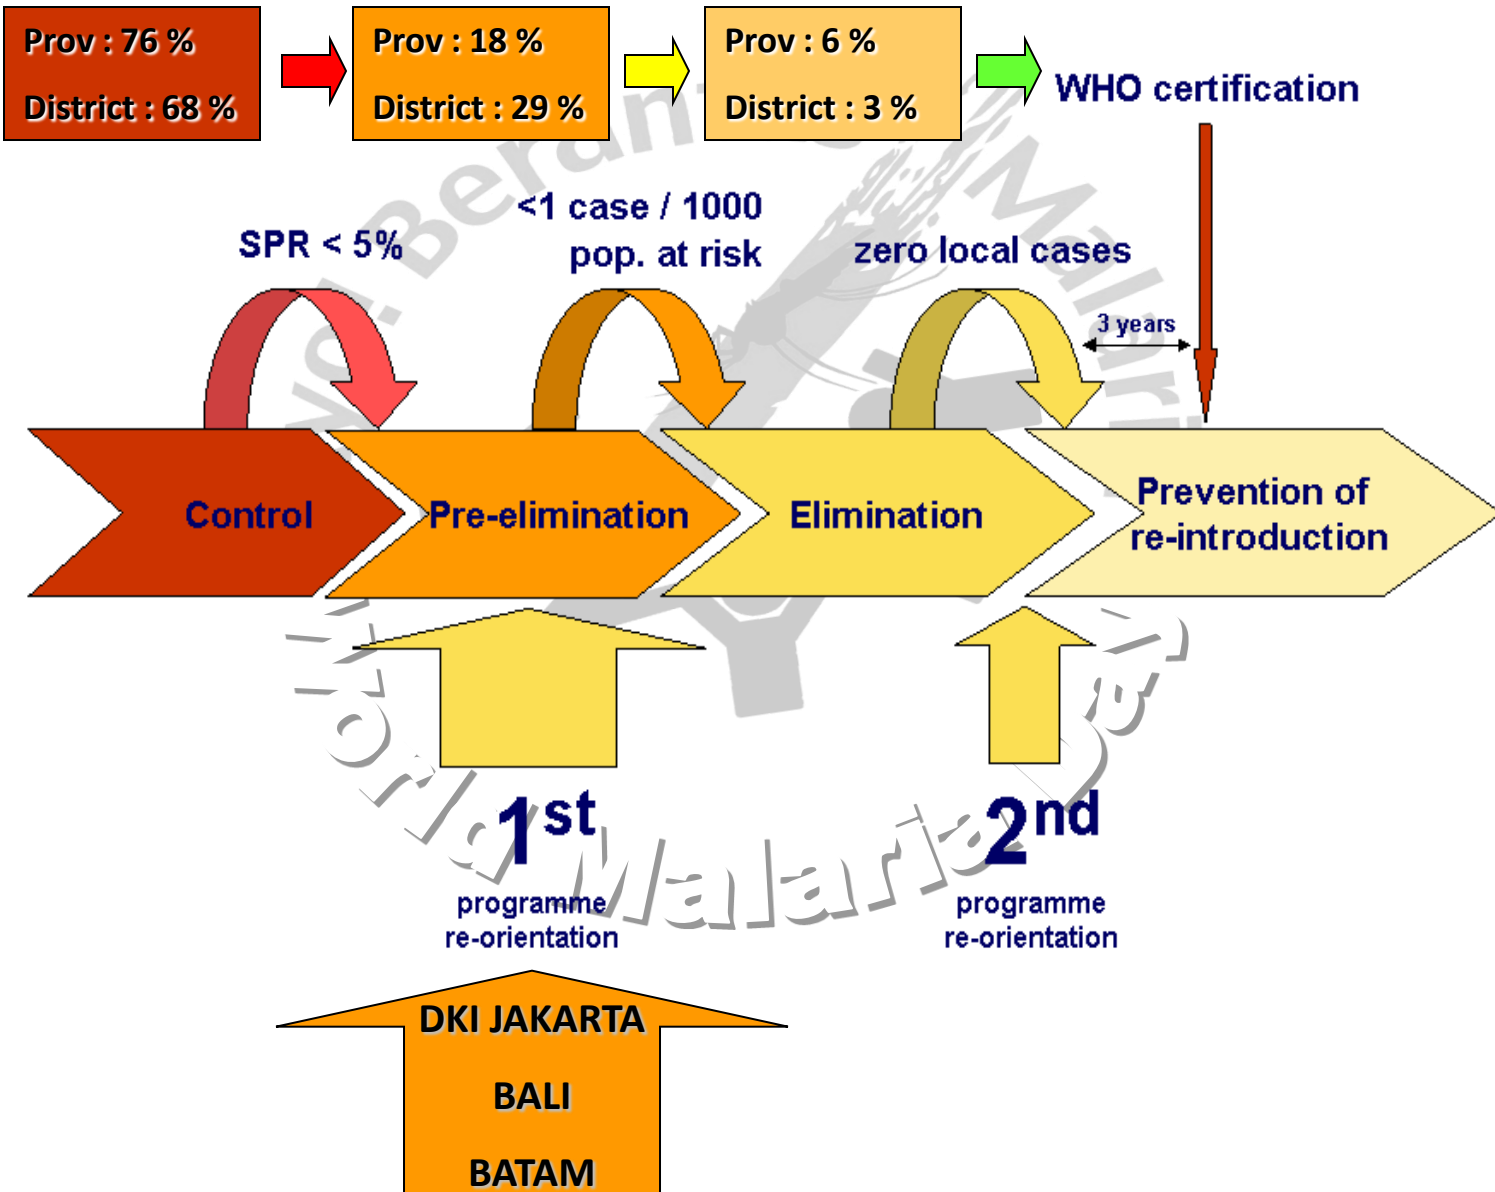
Prov : 76 %
District : 68 %

Prov : 18 %
District : 29 %

Prov : 6 %
District : 3 %

WHO certification

SPR < 5%

<1 case / 1000 pop. at risk

zero local cases

3 years

Control

Pre-elimination

Elimination

Prevention of re-introduction

$1^{st}$
programme re-orientation

$2^{nd}$
programme re-orientation

DKI JAKARTA
BALI
BATAM

World Malaria Day

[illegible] Berantas Malaria